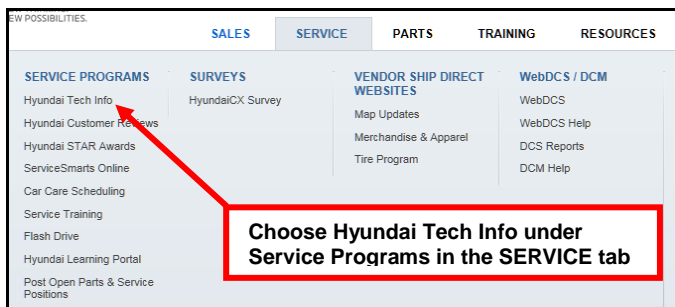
EW POSSIBILITIES.

SALES SERVICE PARTS TRAINING RESOURCES

SERVICE PROGRAMS
Hyundai Tech Info
Hyundai Customer Reviews
Hyundai STAR Awards
ServiceSmarts Online
Car Care Scheduling
Service Training
Flash Drive
Hyundai Learning Portal
Post Open Parts & Service Positions

SURVEYS
HyundaiCX Survey

VENDOR SHIP DIRECT WEBSITES
Map Updates
Merchandise & Apparel
Tire Program

WebDCS / DCM
WebDCS
WebDCS Help
DCS Reports
DCM Help

Choose Hyundai Tech Info under Service Programs in the SERVICE tab